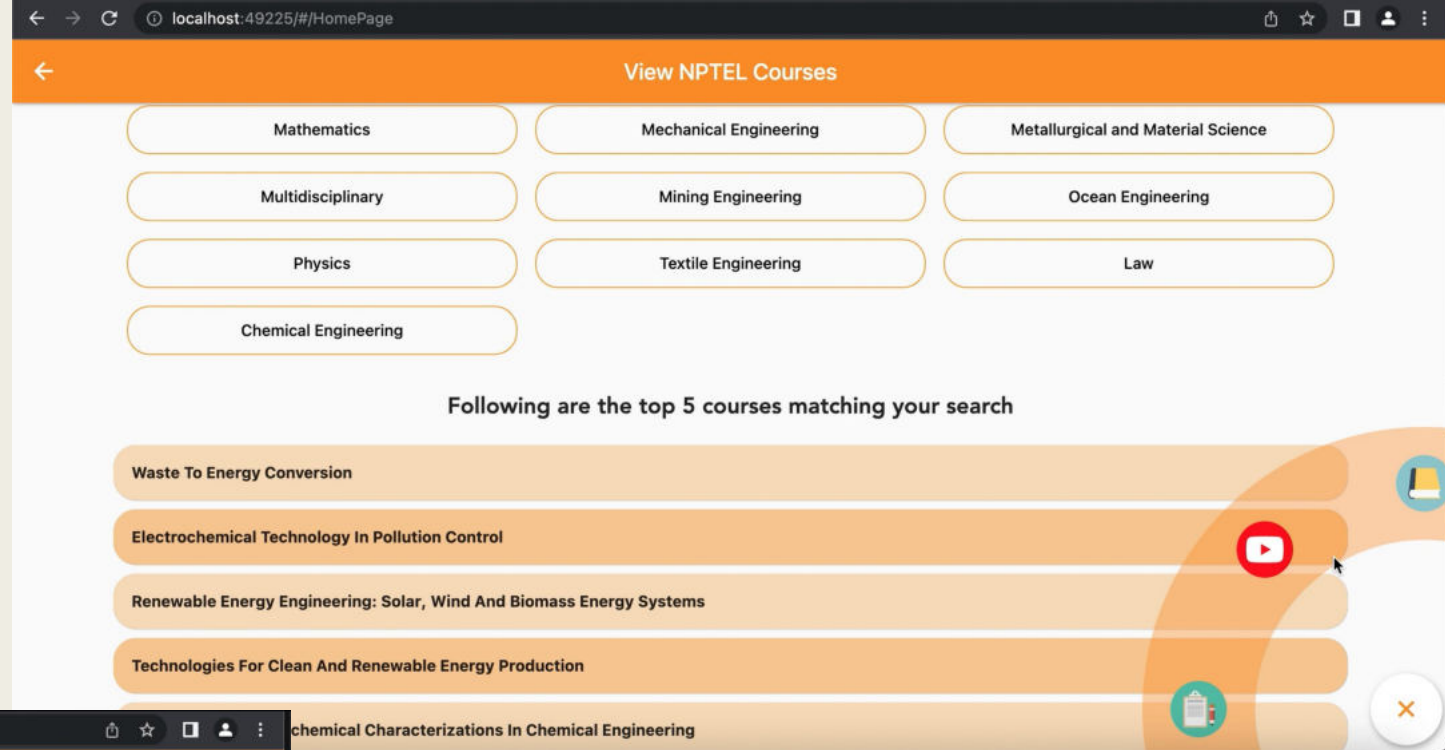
localhost:49225/#/HomePage

View NPTEL Courses

Mathematics

Mechanical Engineering

Metallurgical and Material Science

Multidisciplinary

Mining Engineering

Ocean Engineering

Physics

Textile Engineering

Law

Chemical Engineering

Following are the top 5 courses matching your search

Waste To Energy Conversion

Electrochemical Technology In Pollution Control

Renewable Energy Engineering: Solar, Wind And Biomass Energy Systems

Technologies For Clean And Renewable Energy Production

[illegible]chemical Characterizations In Chemical Engineering